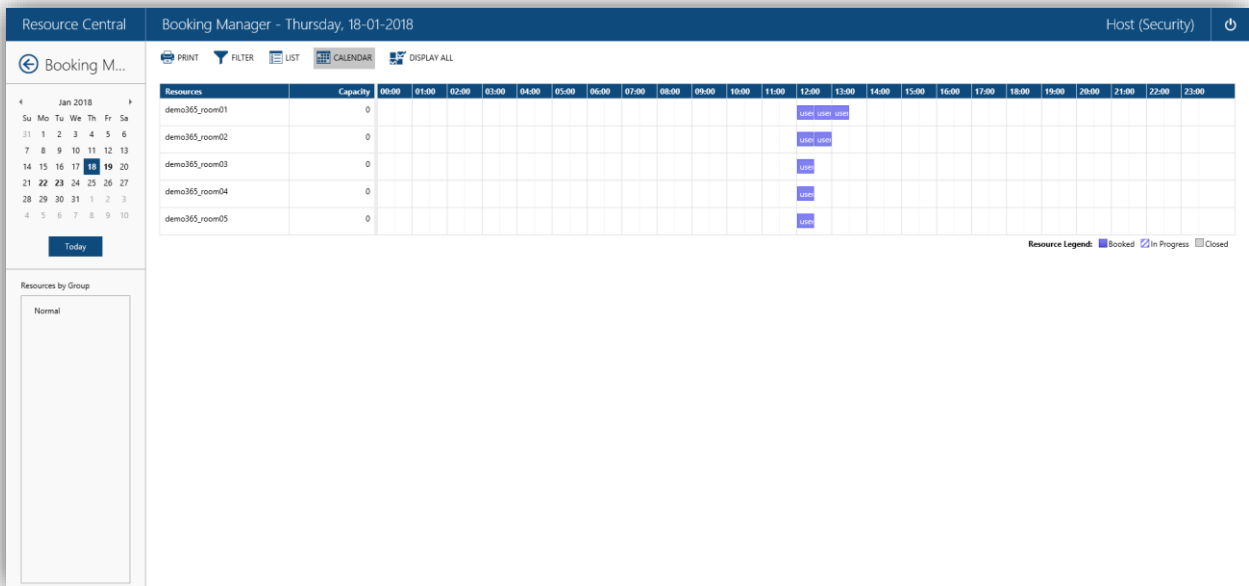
Resource Central | Booking Manager - Thursday, 18-01-2018 | Host (Security)

Booking M...

Jan 2018

| Su | Mo | Tu | We | Th | Fr | Sa |
|---|---|---|---|---|---|---|
| 31 | 1 | 2 | 3 | 4 | 5 | 6 |
| 7 | 8 | 9 | 10 | 11 | 12 | 13 |
| 14 | 15 | 16 | 17 | 18 | 19 | 20 |
| 21 | 22 | 23 | 24 | 25 | 26 | 27 |
| 28 | 29 | 30 | 31 | 1 | 2 | 3 |
| 4 | 5 | 6 | 7 | 8 | 9 | 10 |

Today

Resources by Group

Normal

PRINT FILTER LIST CALENDAR DISPLAY ALL

| Resources | Capacity | 00:00 | 01:00 | 02:00 | 03:00 | 04:00 | 05:00 | 06:00 | 07:00 | 08:00 | 09:00 | 10:00 | 11:00 | 12:00 | 13:00 | 14:00 | 15:00 | 16:00 | 17:00 | 18:00 | 19:00 | 20:00 | 21:00 | 22:00 | 23:00 |
|---|---|---|---|---|---|---|---|---|---|---|---|---|---|---|---|---|---|---|---|---|---|---|---|---|---|
| demo365_room01 | 0 | | | | | | | | | | | | | user user | user | | | | | | | | | | |
| demo365_room02 | 0 | | | | | | | | | | | | | user user | | | | | | | | | | | |
| demo365_room03 | 0 | | | | | | | | | | | | | user | | | | | | | | | | | |
| demo365_room04 | 0 | | | | | | | | | | | | | user | | | | | | | | | | | |
| demo365_room05 | 0 | | | | | | | | | | | | | user | | | | | | | | | | | |

Resource Legend: Booked In Progress Closed